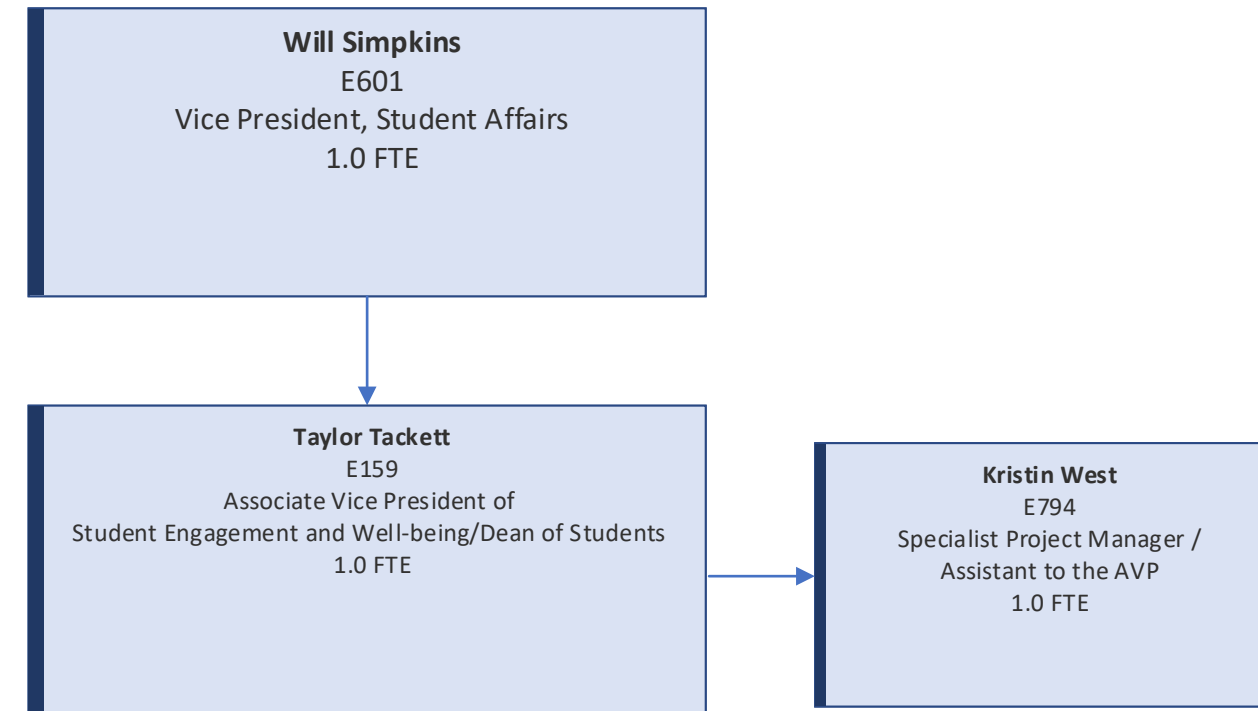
**Will Simpkins**
E601
Vice President, Student Affairs
1.0 FTE

**Taylor Tackett**
E159
Associate Vice President of
Student Engagement and Well-being/Dean of Students
1.0 FTE

**Kristin West**
E794
Specialist Project Manager /
Assistant to the AVP
1.0 FTE